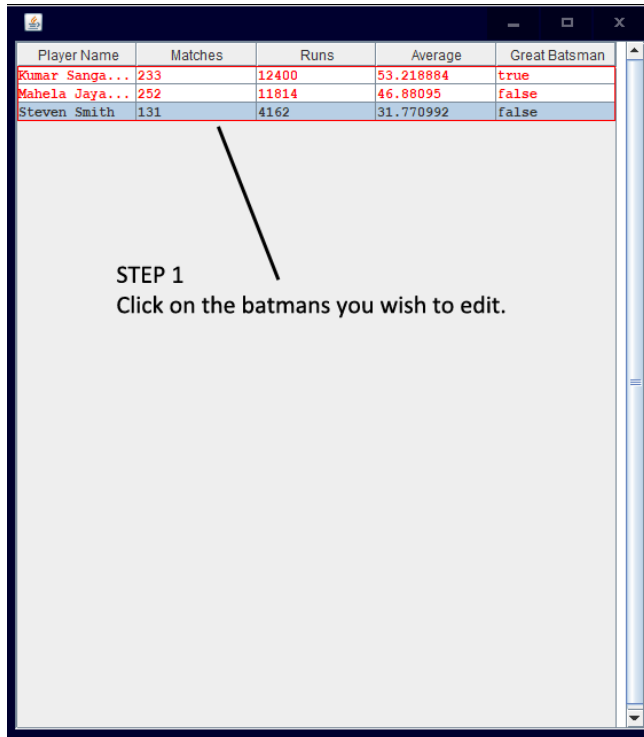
| Player Name | Matches | Runs | Average | Great Batsman |
|---|---|---|---|---|
| Kumar Sanga... | 233 | 12400 | 53.218884 | true |
| Mahela Jaya... | 252 | 11814 | 46.88095 | false |
| Steven Smith | 131 | 4162 | 31.770992 | false |

STEP 1
Click on the batmans you wish to edit.